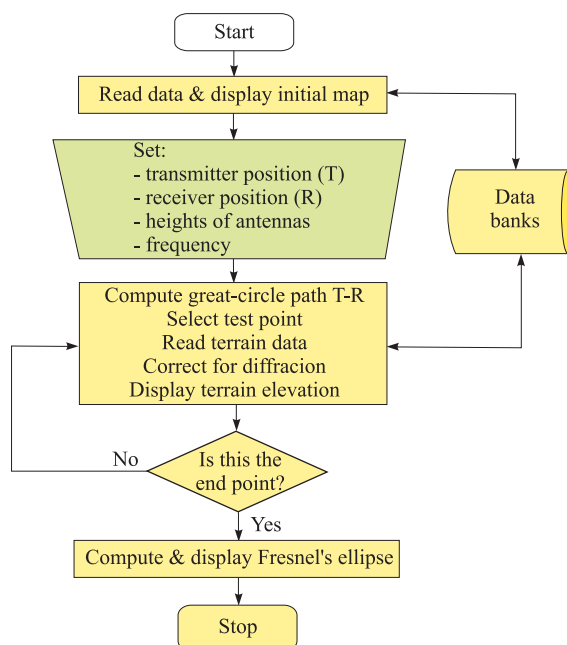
Start

Read data & display initial map

Set:
- transmitter position (T)
- receiver position (R)
- heights of antennas
- frequency

Data banks

Compute great-circle path T-R
Select test point
Read terrain data
Correct for diffracion
Display terrain elevation

No

Is this the end point?

Yes

Compute & display Fresnel's ellipse

Stop